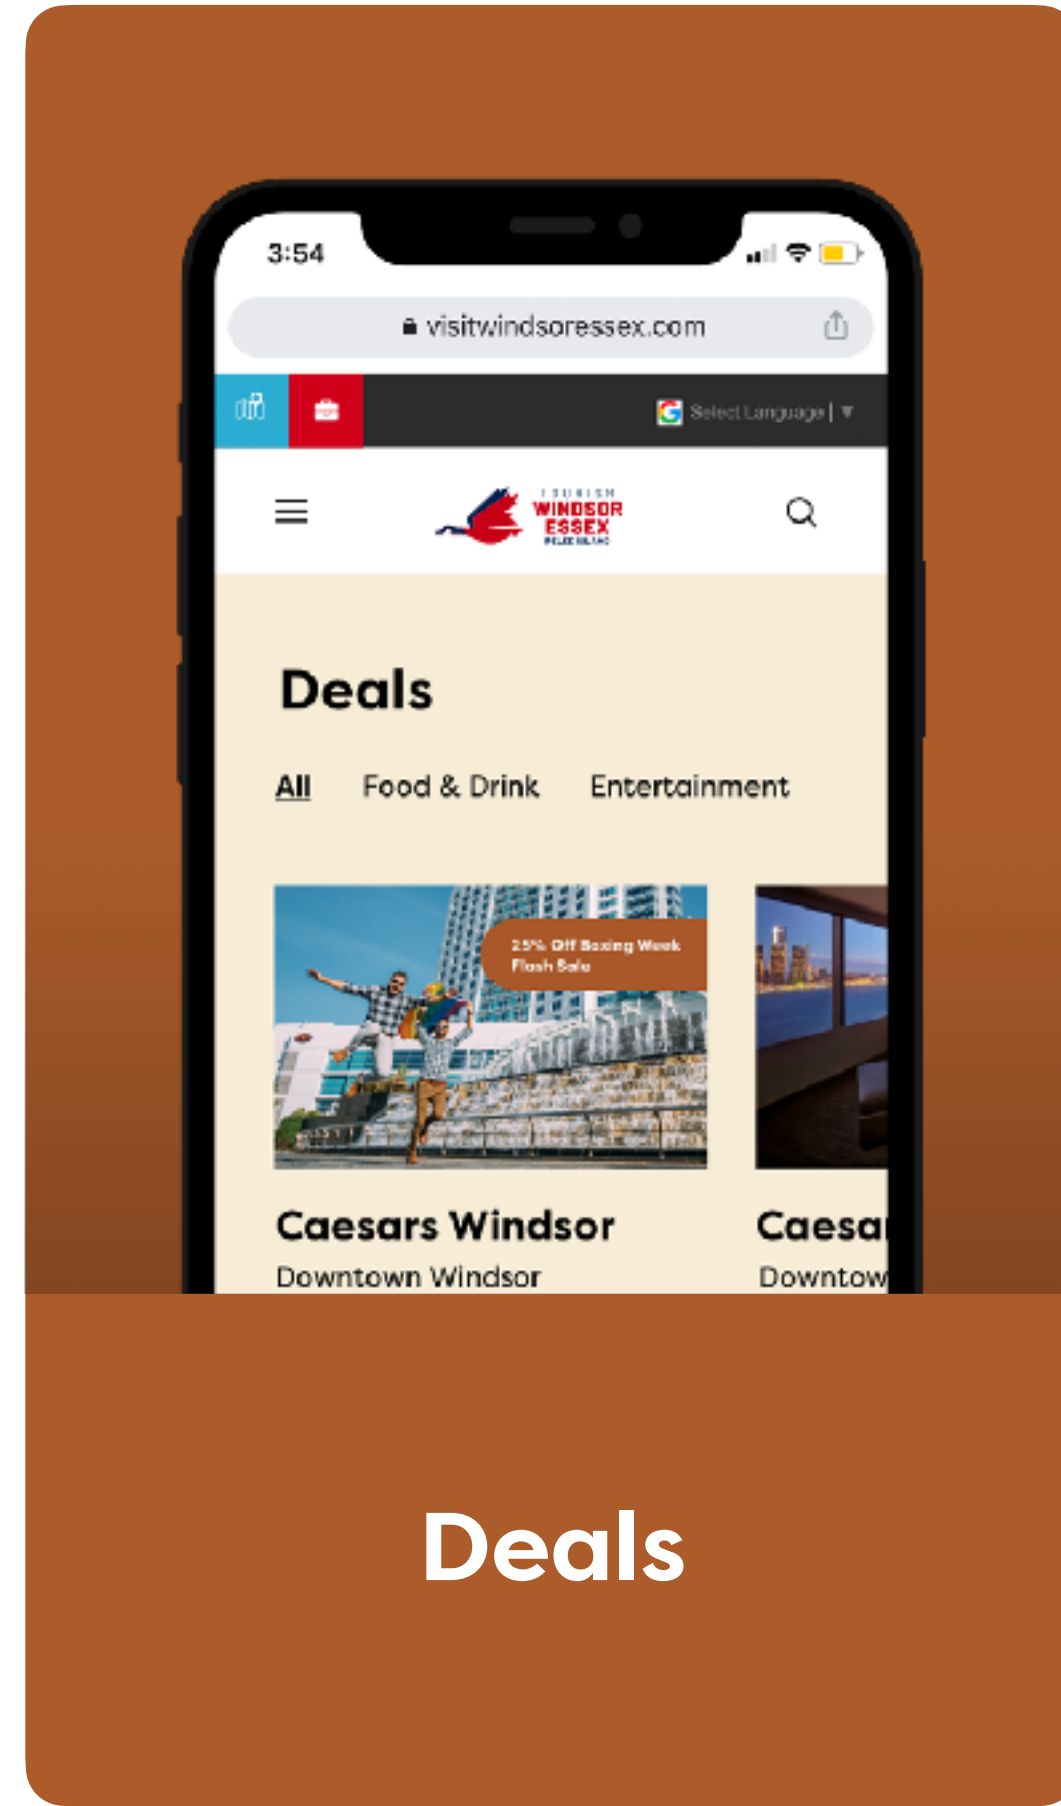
3:54

visitwindsoressex.com

Select Language | ▼

TOURISM
WINDSOR
ESSEX
PELEE ISLAND

Deals

All Food & Drink Entertainment

25% Off Boxing Week Flash Sale

Caesars Windsor
Downtown Windsor

Caesa
Downtow

Deals